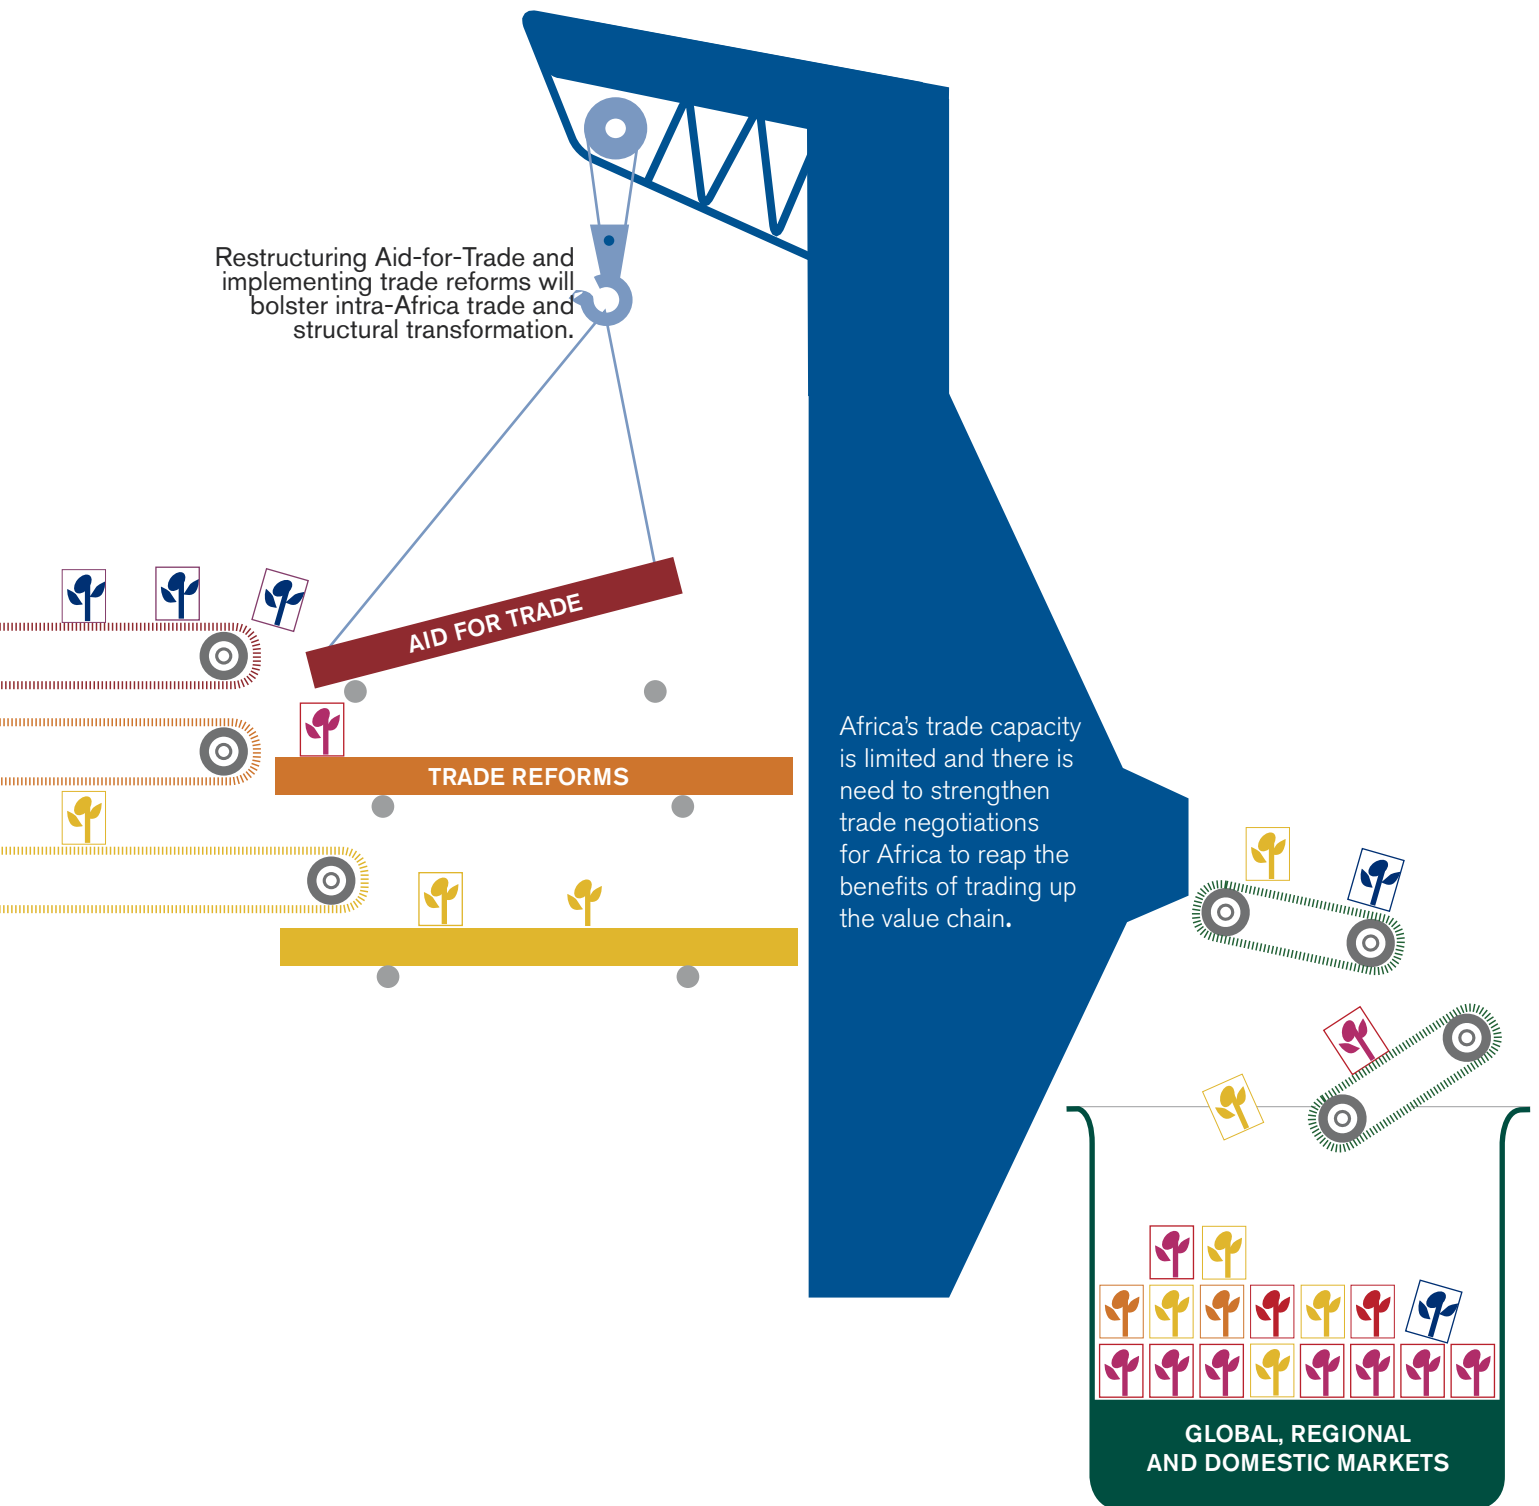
Restructuring Aid-for-Trade and implementing trade reforms will bolster intra-Africa trade and structural transformation.

AID FOR TRADE

TRADE REFORMS

Africa's trade capacity is limited and there is need to strengthen trade negotiations for Africa to reap the benefits of trading up the value chain.

GLOBAL, REGIONAL AND DOMESTIC MARKETS